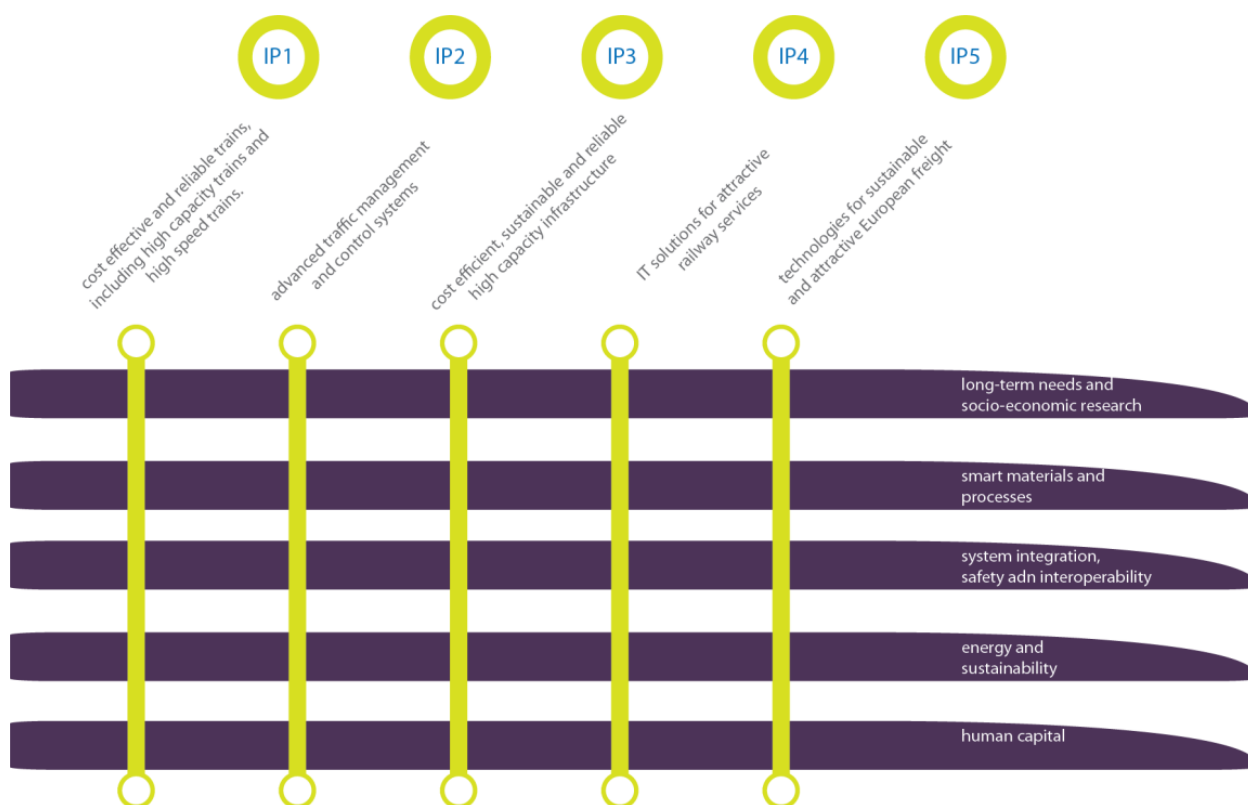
IP1

IP2

IP3

IP4

IP5

cost effective and reliable trains, including high capacity trains and high speed trains.

advanced traffic management and control systems

cost efficient, sustainable and reliable high capacity infrastructure

IT solutions for attractive railway services

technologies for sustainable and attractive European freight

long-term needs and socio-economic research

smart materials and processes

system integration, safety adn interoperability

energy and sustainability

human capital